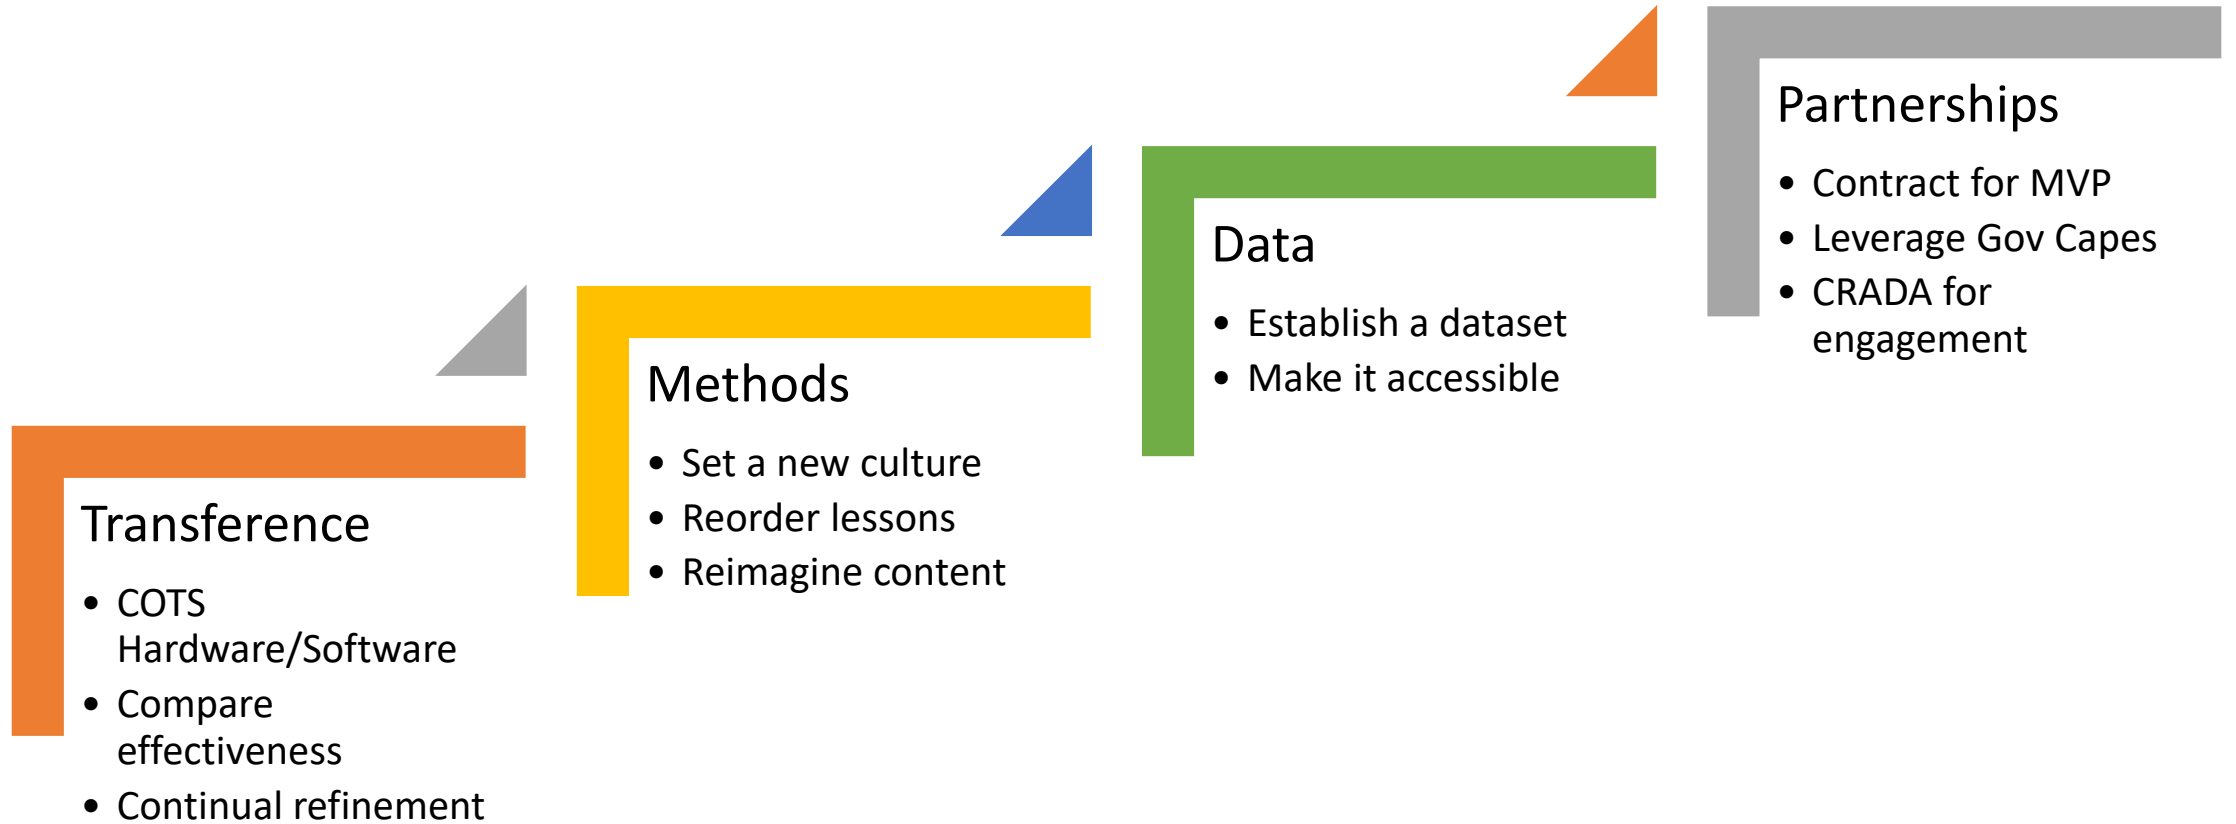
Transference

- COTS Hardware/Software
- Compare effectiveness
- Continual refinement

Methods

- Set a new culture
- Reorder lessons
- Reimagine content

Data

- Establish a dataset
- Make it accessible

Partnerships

- Contract for MVP
- Leverage Gov Capes
- CRADA for engagement